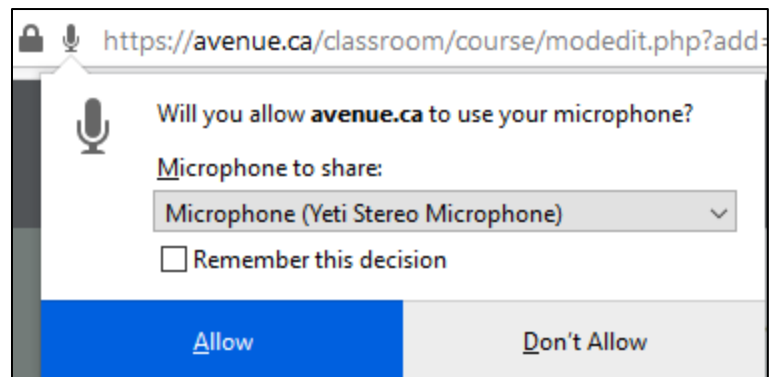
https://avenue.ca/classroom/course/modedit.php?add=

Will you allow **avenue.ca** to use your microphone?

Microphone to share:

Microphone (Yeti Stereo Microphone)

Remember this decision

Allow

Don't Allow